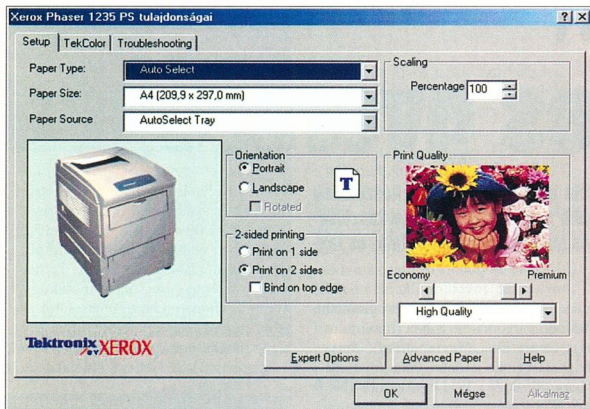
Xerox Phaser 1235 PS tulajdonságai

Setup | TekColor | Troubleshooting

Paper Type: Auto Select

Paper Size: A4 (209,9 x 297,0 mm)

Paper Source AutoSelect Tray

Scaling

Percentage 100

Orientation

Portrait

Landscape

Rotated

T

2-sided printing

Print on 1 side

Print on 2 sides

Bind on top edge

Print Quality

Economy

Premium

High Quality

Tektronix XEROX

Expert Options

Advanced Paper

Help

OK

Mégse

Alkalmaz